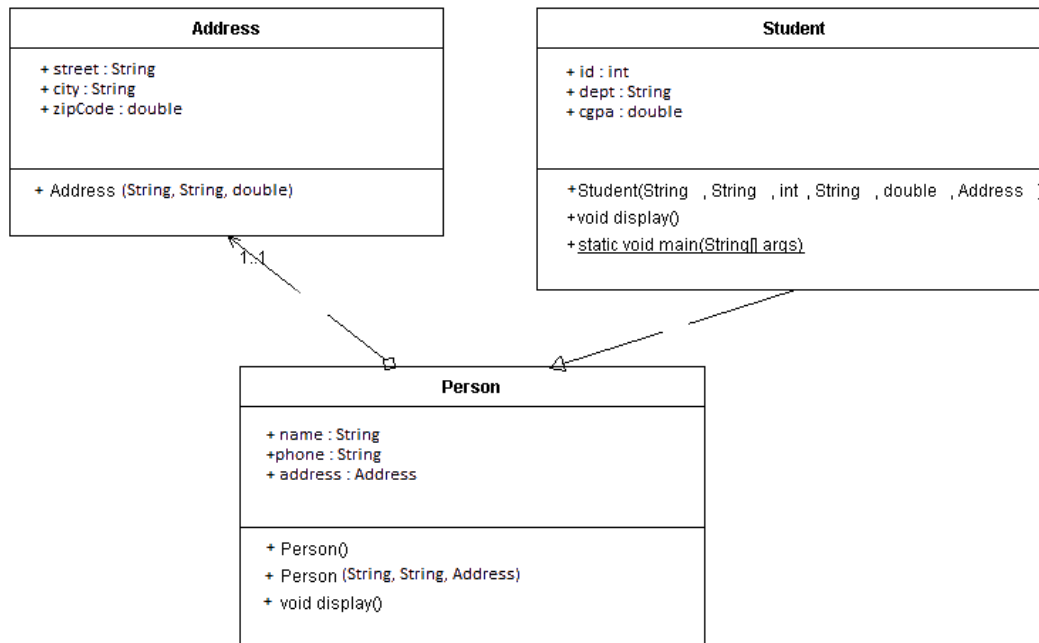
Address

+ street : String
+ city : String
+ zipCode : double

+ Address (String, String, double)

Student

+ id : int
+ dept : String
+ cgpa : double

+Student(String , String , int , String , double , Address
+void display()
+static void main(String[] args)

1..1

Person

+ name : String
+phone : String
+ address : Address

+ Person()
+ Person (String, String, Address)
+ void display()